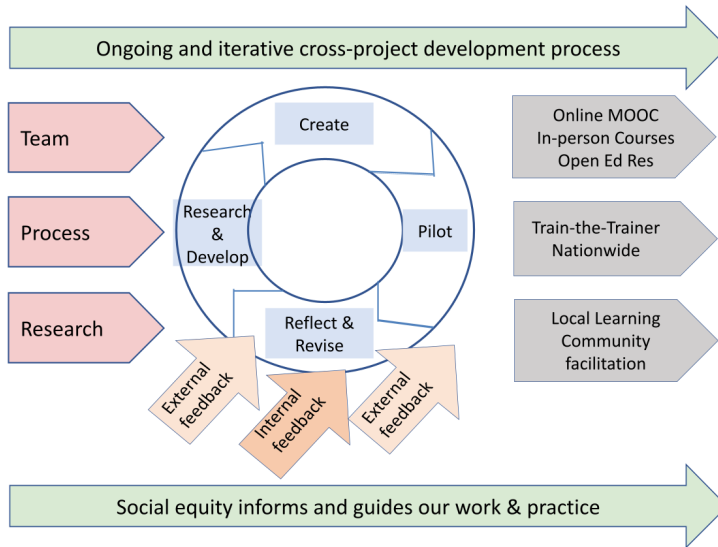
Ongoing and iterative cross-project development process

Team

Process

Research

Create

Research & Develop

Pilot

Reflect & Revise

External feedback

Internal feedback

External feedback

Online MOOC
In-person Courses
Open Ed Res

Train-the-Trainer
Nationwide

Local Learning Community facilitation

Social equity informs and guides our work & practice